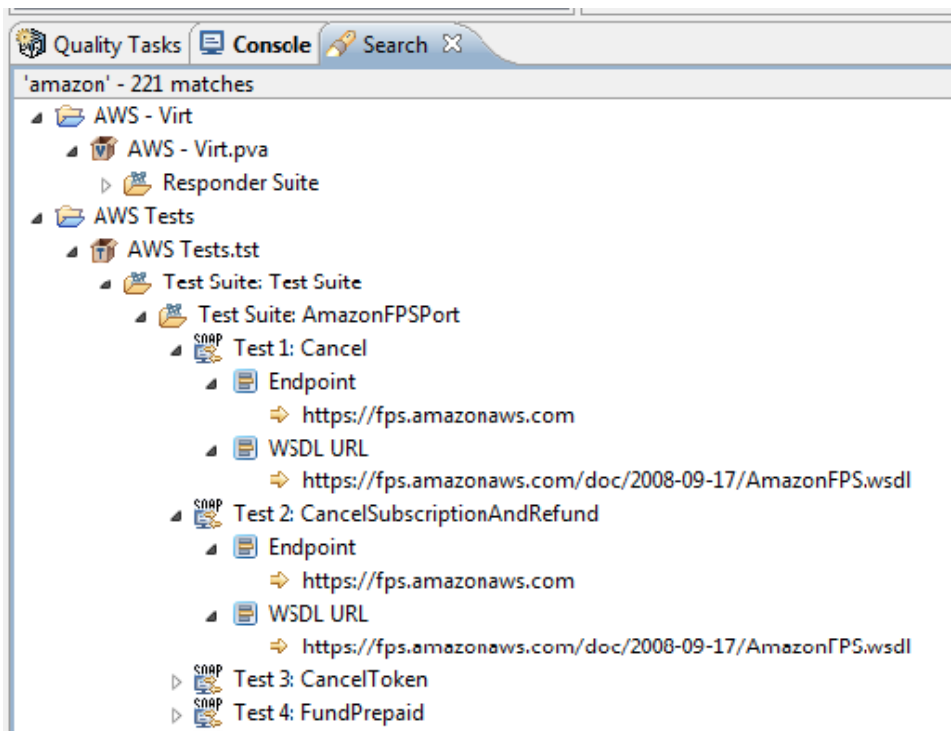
Quality Tasks | Console | Search ☒

'amazon' - 221 matches

AWS - Virt
AWS - Virt.pva
Responder Suite
AWS Tests
AWS Tests.tst
Test Suite: Test Suite
Test Suite: AmazonFPSPort
SOAP Test 1: Cancel
Endpoint
https://fps.amazonaws.com
WSDL URL
https://fps.amazonaws.com/doc/2008-09-17/AmazonFPS.wsdl
SOAP Test 2: CancelSubscriptionAndRefund
Endpoint
https://fps.amazonaws.com
WSDL URL
https://fps.amazonaws.com/doc/2008-09-17/AmazonFPS.wsdl
SOAP Test 3: CancelToken
SOAP Test 4: FundPrepaid